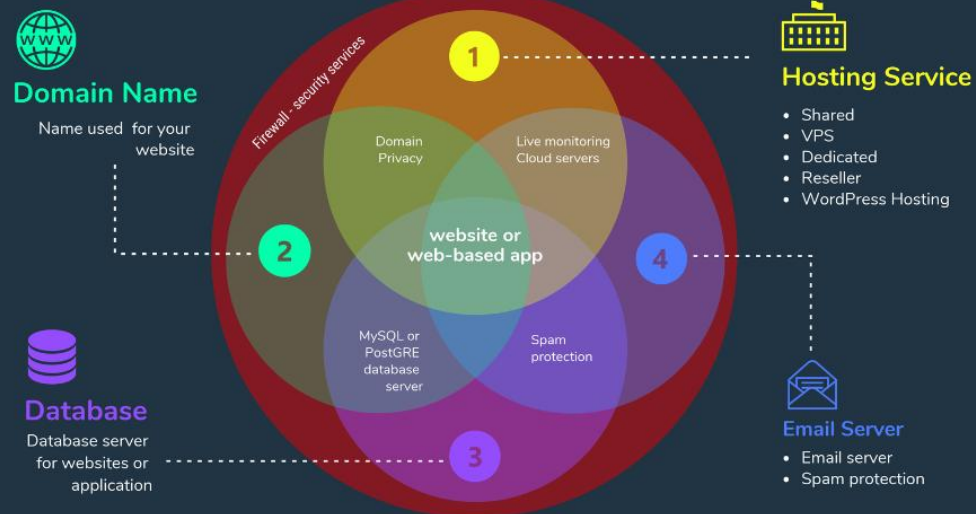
WWW

Domain Name

Name used for your website

Firewall - security services

1

Domain Privacy

Live monitoring Cloud servers

website or web-based app

2

4

MySQL or PostGRE database server

Spam protection

3

Hosting Service

- Shared
- VPS
- Dedicated
- Reseller
- WordPress Hosting

Database

Database server for websites or application

Email Server

- Email server
- Spam protection